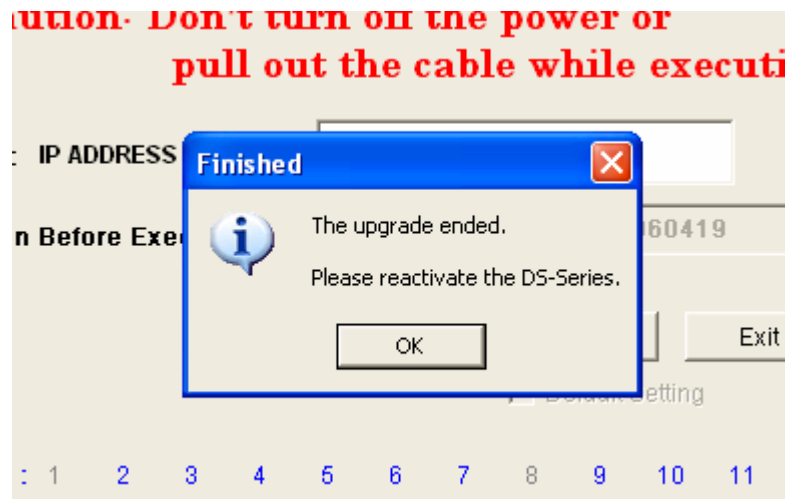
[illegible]ution: Don't turn off the power or pull out the cable while executi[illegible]

: IP ADDRESS

n Before Exec

060419

Finished

The upgrade ended.

Please reactivate the DS-Series.

OK

Exit

Default Setting

: 1 2 3 4 5 6 7 8 9 10 11